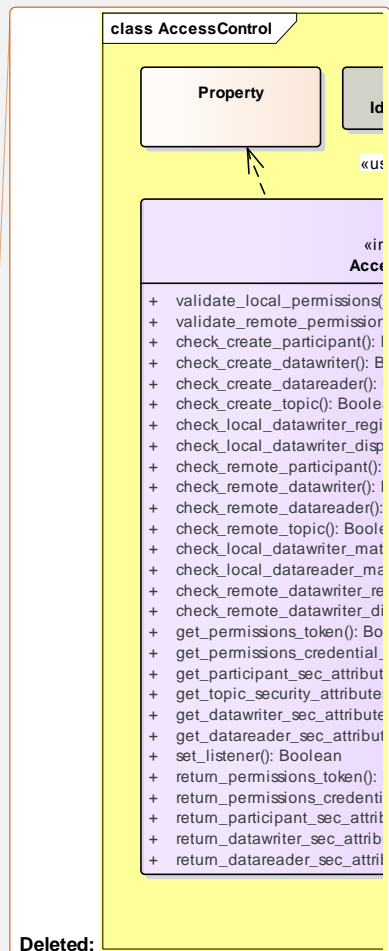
class AccessControl

Property

Id

«us

«i

Acc

+ validate_local_permissions(
+ validate_remote_permission
+ check_create_participant(): I
+ check_create_datawriter(): B
+ check_create_datareader():
+ check_create_topic(): Boole
+ check_local_datawriter_regi
+ check_local_datawriter_disp
+ check_remote_participant():
+ check_remote_datawriter(): I
+ check_remote_datareader():
+ check_remote_topic(): Boole
+ check_local_datawriter_mat
+ check_local_datareader_ma
+ check_remote_datawriter_re
+ check_remote_datawriter_di
+ get_permissions_token(): Bo
+ get_permissions_credential_
+ get_participant_sec_attribut
+ get_topic_security_attributes
+ get_datawriter_sec_attribute
+ get_datareader_sec_attribut
+ set_listener(): Boolean
+ return_permissions_token():
+ return_permissions_credenti
+ return_participant_sec_attrib
+ return_datawriter_sec_attrib
+ return_datareader_sec_attrib

Deleted: